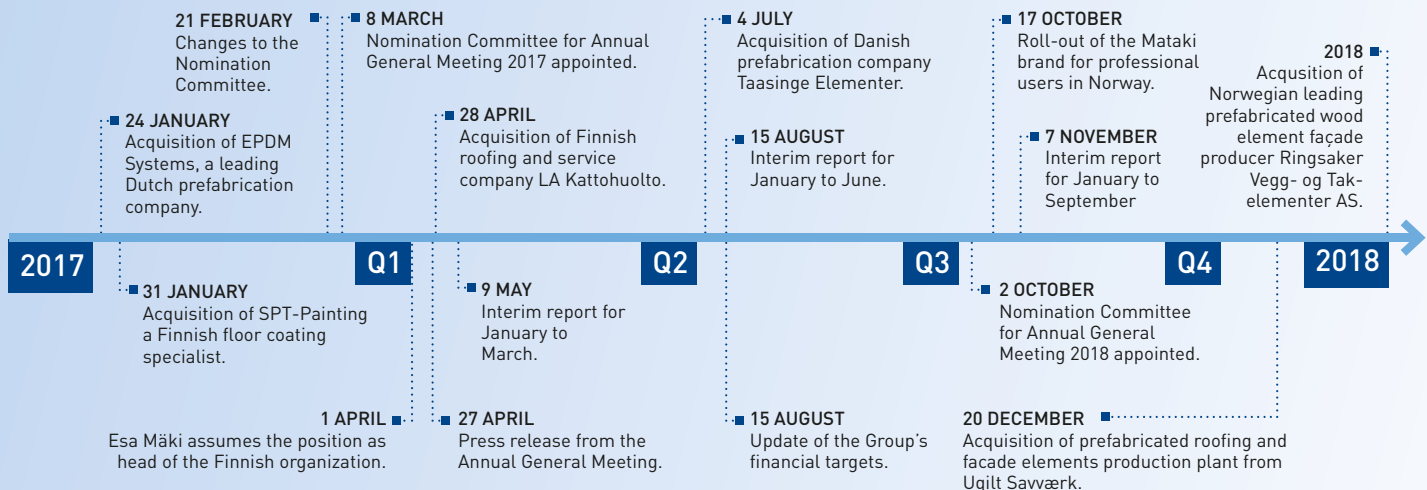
21 FEBRUARY
Changes to the Nomination Committee.

8 MARCH
Nomination Committee for Annual General Meeting 2017 appointed.

4 JULY
Acquisition of Danish prefabrication company Taasinge Elementer.

17 OCTOBER
Roll-out of the Mataki brand for professional users in Norway.

2018
Acqusition of Norwegian leading prefabricated wood element façade producer Ringsaker Vegg- og Takelementer AS.

24 JANUARY
Acquisition of EPDM Systems, a leading Dutch prefabrication company.

28 APRIL
Acquisition of Finnish roofing and service company LA Kattohuolto.

15 AUGUST
Interim report for January to June.

7 NOVEMBER
Interim report for January to September

2017

Q1

Q2

Q3

Q4

2018

31 JANUARY
Acquisition of SPT-Painting a Finnish floor coating specialist.

9 MAY
Interim report for January to March.

2 OCTOBER
Nomination Committee for Annual General Meeting 2018 appointed.

1 APRIL
Esa Mäki assumes the position as head of the Finnish organization.

27 APRIL
Press release from the Annual General Meeting.

15 AUGUST
Update of the Group's financial targets.

20 DECEMBER
Acquisition of prefabricated roofing and facade elements production plant from Ugilt Savværk.